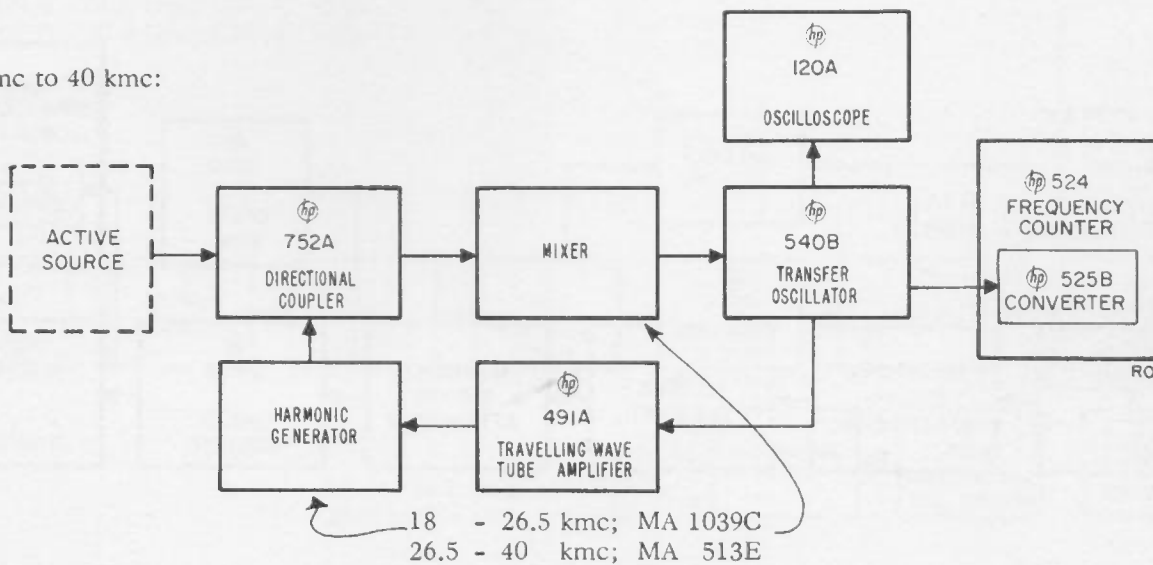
mc to 40 kmc:

ACTIVE SOURCE

hp 752A DIRECTIONAL COUPLER

MIXER

hp 540B TRANSFER OSCILLATOR

hp 120A OSCILLOSCOPE

hp 524 FREQUENCY COUNTER

hp 525B CONVERTER

RO

HARMONIC GENERATOR

hp 491A TRAVELLING WAVE TUBE AMPLIFIER

18 - 26.5 kmc; MA 1039C
26.5 - 40 kmc; MA 513E